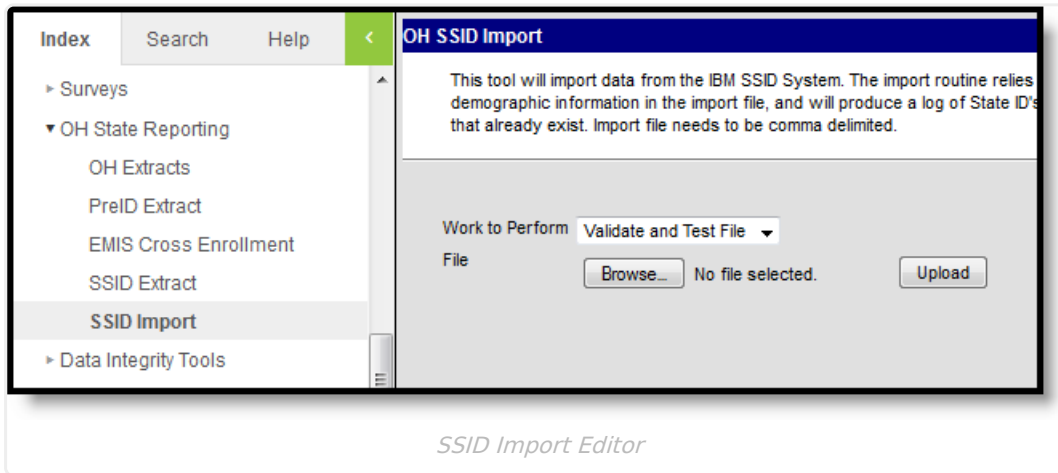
Index Search Help

‹

▸ Surveys

▾ OH State Reporting

OH Extracts

PreID Extract

EMIS Cross Enrollment

SSID Extract

SSID Import

▸ Data Integrity Tools

OH SSID Import

This tool will import data from the IBM SSID System. The import routine relies demographic information in the import file, and will produce a log of State ID's that already exist. Import file needs to be comma delimited.

Work to Perform Validate and Test File

File

Browse... No file selected.

Upload

SSID Import Editor